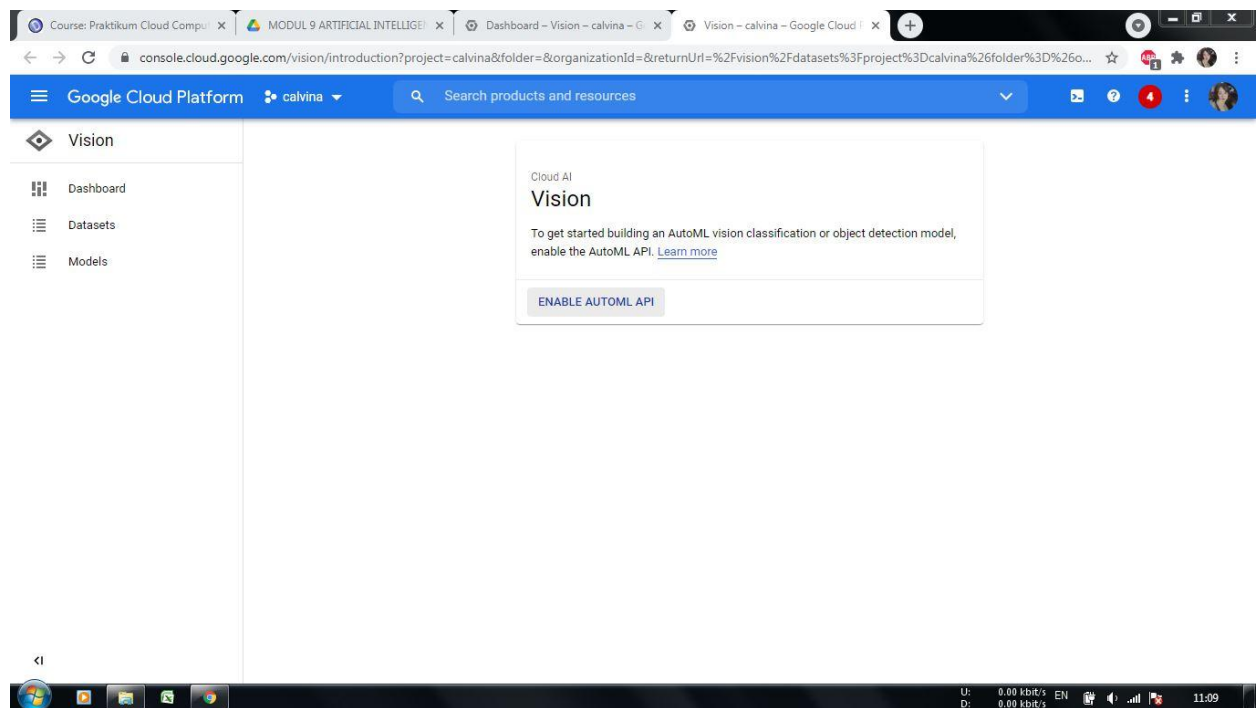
Course: Praktikum Cloud Compu ×
MODUL 9 ARTIFICIAL INTELLIGE ×
Dashboard – Vision – calvina – G ×
Vision – calvina – Google Cloud ×

console.cloud.google.com/vision/introduction?project=calvina&folder=&organizationId=&returnUrl=%2Fvision%2Fdatasets%3Fproject%3Dcalvina%26folder%3D%26o...

Google Cloud Platform calvina
Search products and resources
4

Vision
Dashboard
Datasets
Models

Cloud AI
Vision
To get started building an AutoML vision classification or object detection model, enable the AutoML API. Learn more

ENABLE AUTOML API

U: 0.00 kbit/s
D: 0.00 kbit/s
EN
11:09